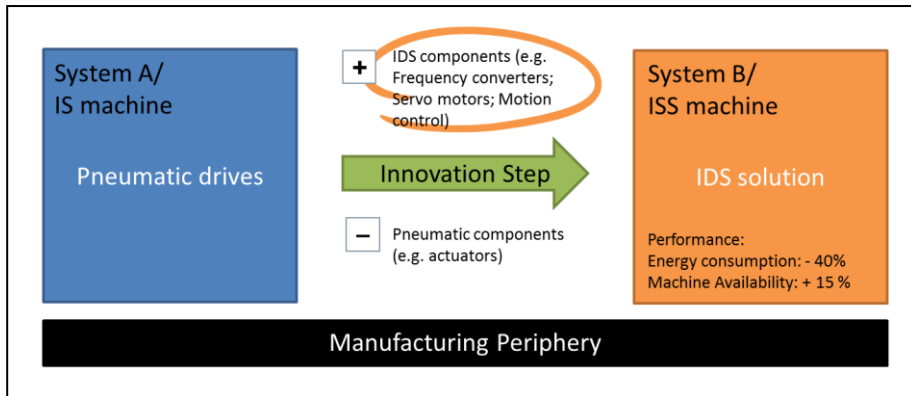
System A/
IS machine

Pneumatic drives

+ IDS components (e.g. Frequency converters; Servo motors; Motion control)

Innovation Step

– Pneumatic components (e.g. actuators)

System B/
ISS machine

IDS solution

Performance:
Energy consumption: - 40%
Machine Availability: + 15 %

Manufacturing Periphery